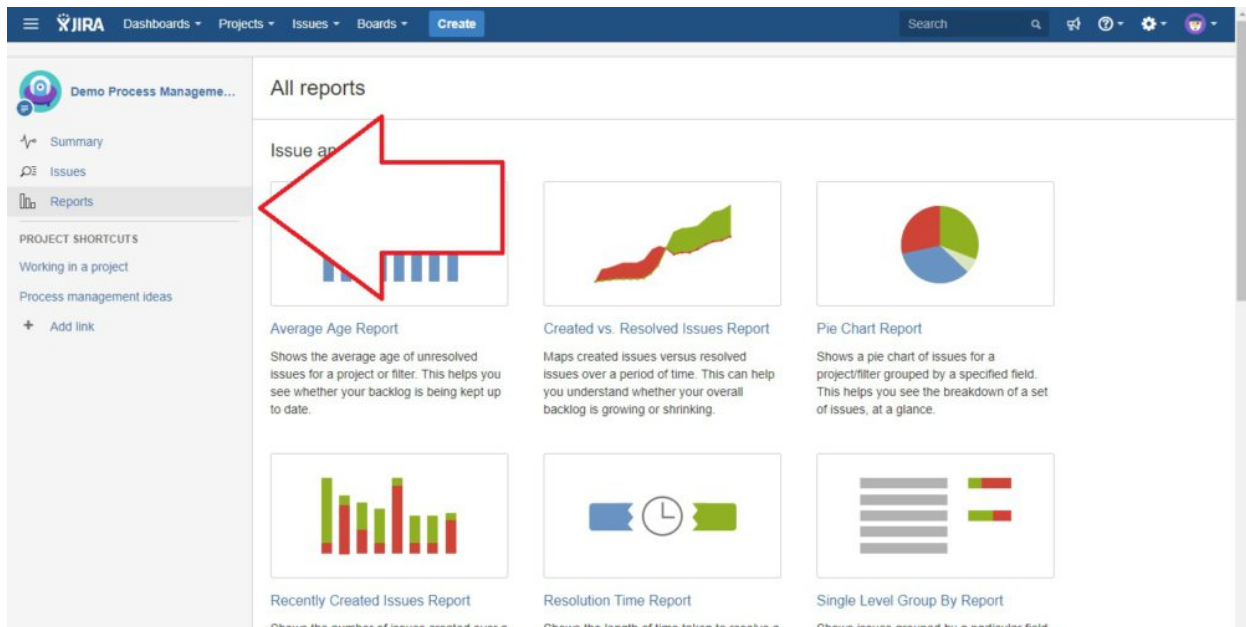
JIRA Dashboards Projects Issues Boards Create

Search

Demo Process Manageme...

Summary

Issues

Reports

PROJECT SHORTCUTS

Working in a project

Process management ideas

+ Add link

All reports

Issue a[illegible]

Average Age Report

Shows the average age of unresolved issues for a project or filter. This helps you see whether your backlog is being kept up to date.

Created vs. Resolved Issues Report

Maps created issues versus resolved issues over a period of time. This can help you understand whether your overall backlog is growing or shrinking.

Pie Chart Report

Shows a pie chart of issues for a project/filter grouped by a specified field. This helps you see the breakdown of a set of issues, at a glance.

Recently Created Issues Report

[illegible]

Resolution Time Report

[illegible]

Single Level Group By Report

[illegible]